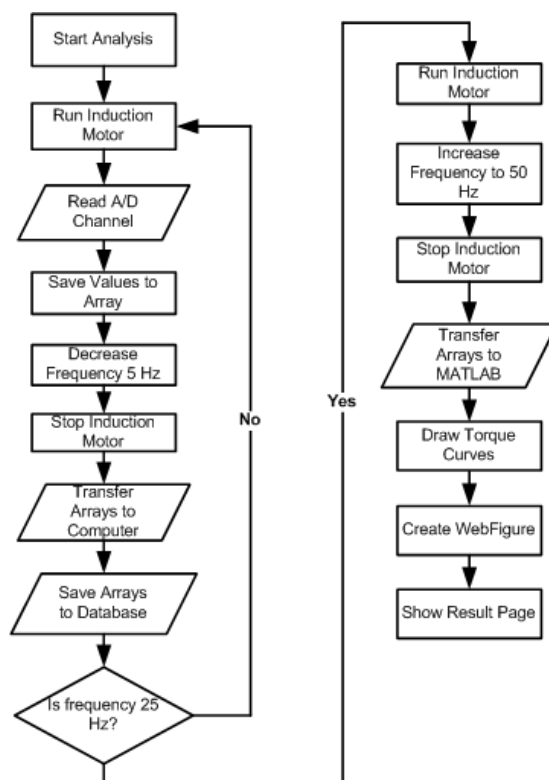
Start Analysis

Run Induction Motor

Read A/D Channel

Save Values to Array

Decrease Frequency 5 Hz

Stop Induction Motor

Transfer Arrays to Computer

Save Arrays to Database

Is frequency 25 Hz?

No

Yes

Run Induction Motor

Increase Frequency to 50 Hz

Stop Induction Motor

Transfer Arrays to MATLAB

Draw Torque Curves

Create WebFigure

Show Result Page